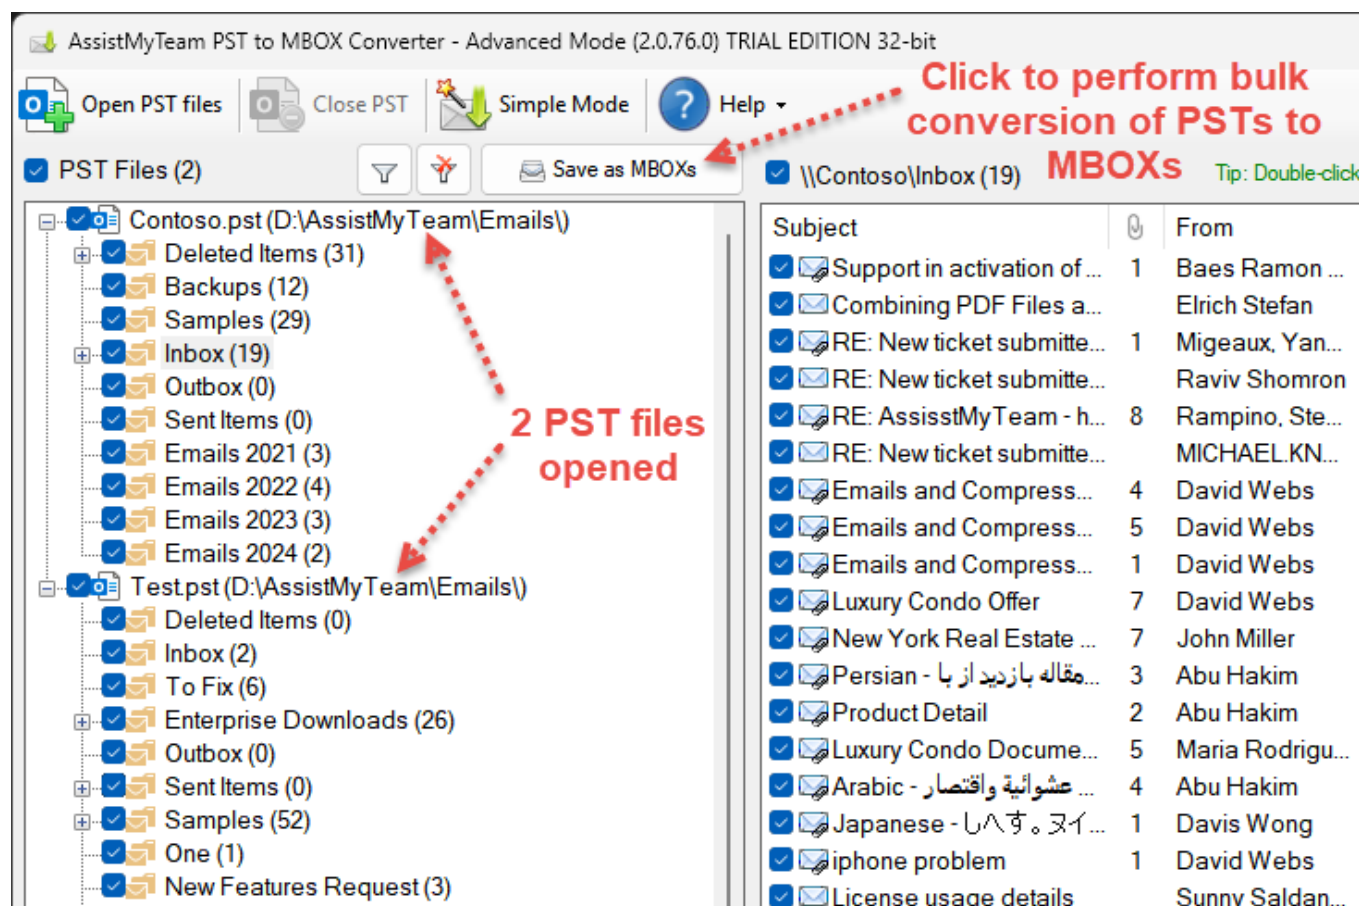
AssistMyTeam PST to MBOX Converter - Advanced Mode (2.0.76.0) TRIAL EDITION 32-bit

Open PST files   Close PST   Simple Mode   Help

Click to perform bulk conversion of PSTs to MBOXs

PST Files (2)   Save as MBOXs

\\Contoso\Inbox (19)   Tip: Double-click

Contoso.pst (D:\AssistMyTeam\Emails\)
Deleted Items (31)
Backups (12)
Samples (29)
Inbox (19)
Outbox (0)
Sent Items (0)
Emails 2021 (3)
Emails 2022 (4)
Emails 2023 (3)
Emails 2024 (2)
Test.pst (D:\AssistMyTeam\Emails\)
Deleted Items (0)
Inbox (2)
To Fix (6)
Enterprise Downloads (26)
Outbox (0)
Sent Items (0)
Samples (52)
One (1)
New Features Request (3)

2 PST files opened

| Subject | | From |
|---|---|---|
| Support in activation of ... | 1 | Baes Ramon ... |
| Combining PDF Files a... | | Elrich Stefan |
| RE: New ticket submitte... | 1 | Migeaux, Yan... |
| RE: New ticket submitte... | | Raviv Shomron |
| RE: AssisstMyTeam - h... | 8 | Rampino, Ste... |
| RE: New ticket submitte... | | MICHAEL.KN... |
| Emails and Compress... | 4 | David Webs |
| Emails and Compress... | 5 | David Webs |
| Emails and Compress... | 1 | David Webs |
| Luxury Condo Offer | 7 | David Webs |
| New York Real Estate ... | 7 | John Miller |
| Persian - مقاله بازدید از با... | 3 | Abu Hakim |
| Product Detail | 2 | Abu Hakim |
| Luxury Condo Docume... | 5 | Maria Rodrigu... |
| Arabic - عشوائية واقتصار ... | 4 | Abu Hakim |
| Japanese - しへす。ヌイ... | 1 | Davis Wong |
| iphone problem | 1 | David Webs |
| License usage details | | Sunny Saldan... |